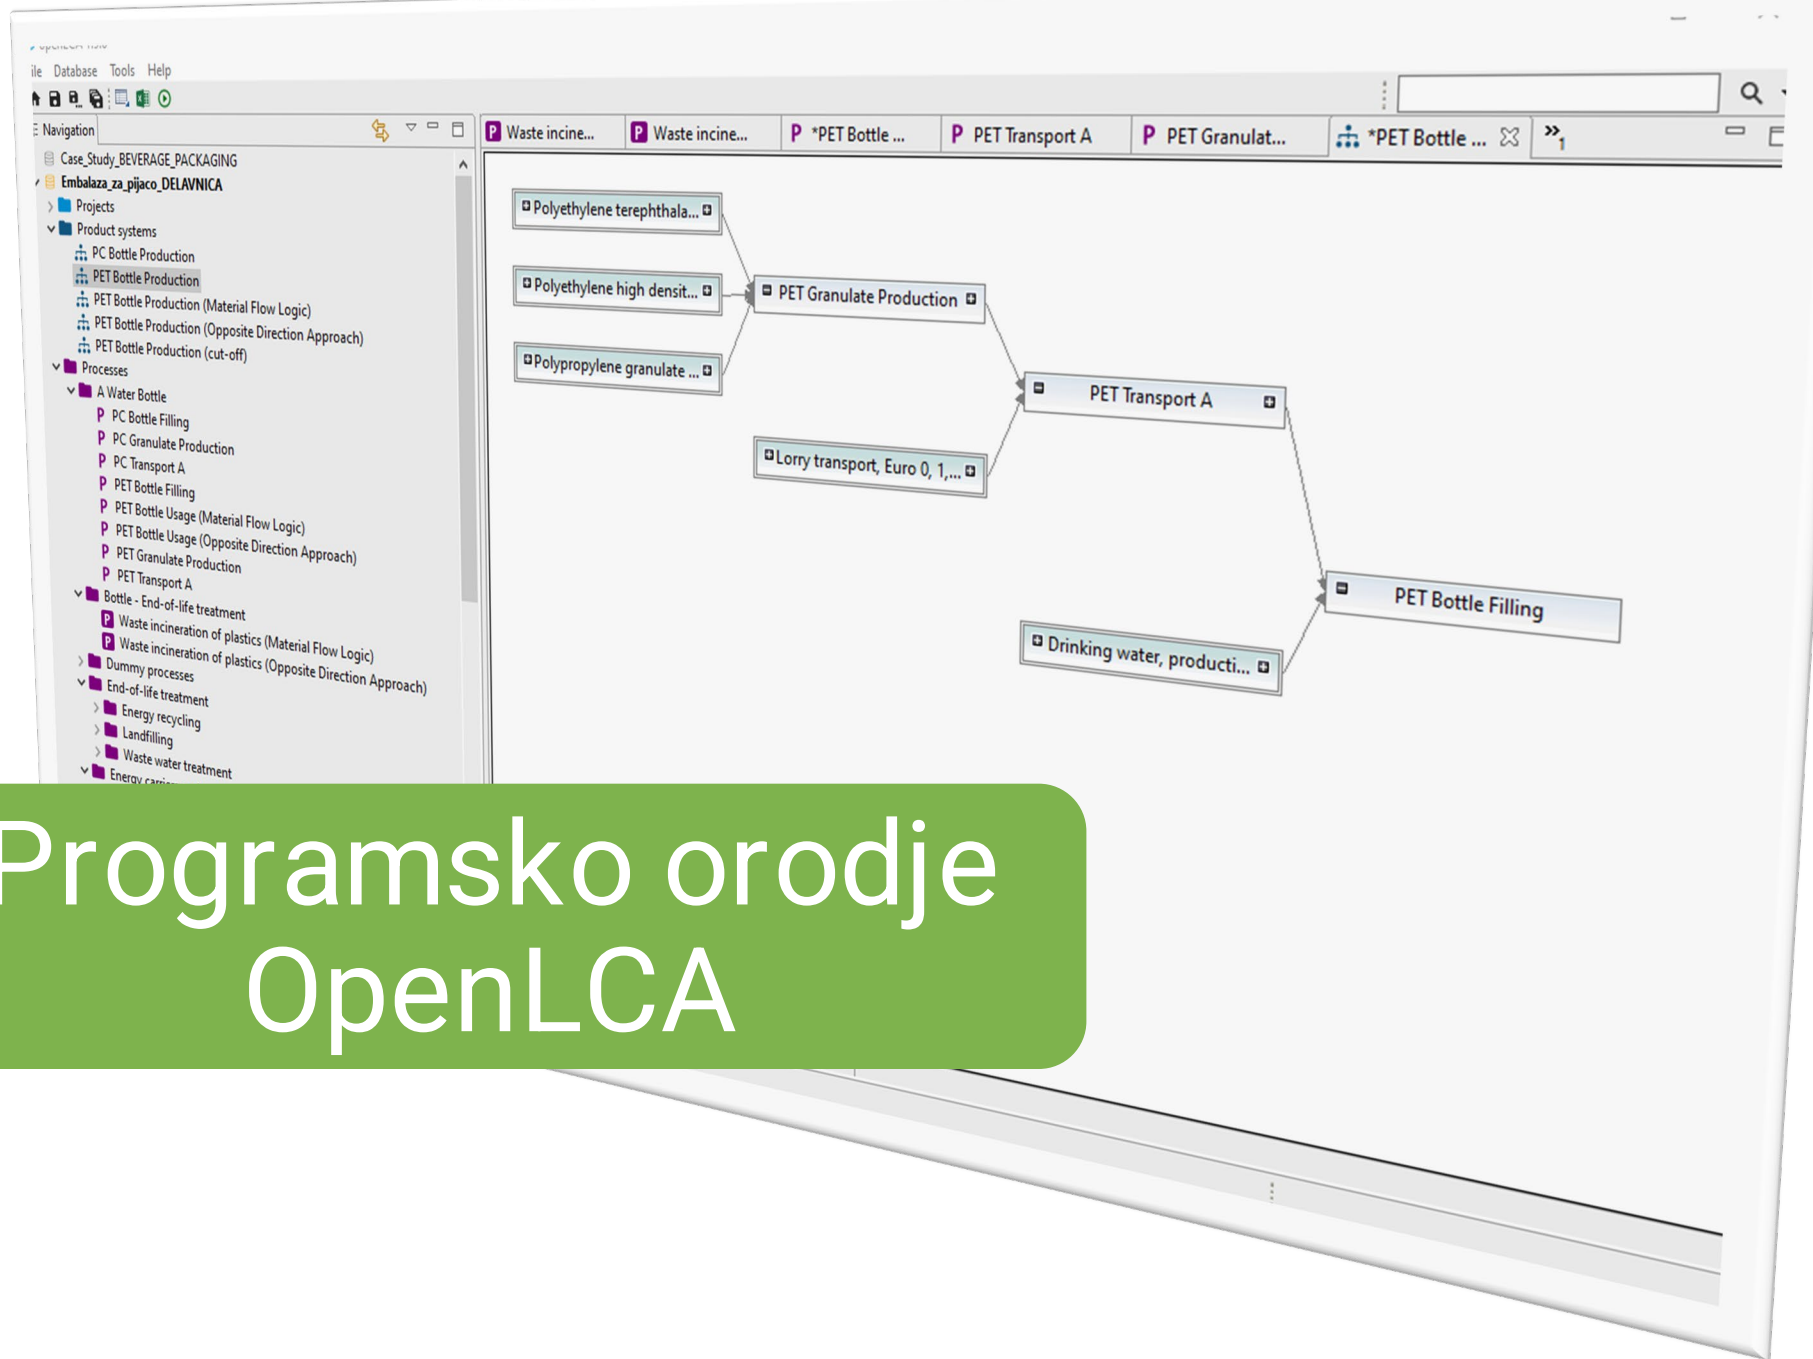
ile Database Tools Help

Navigation

Case_Study_BEVERAGE_PACKAGING
Embalaza_za_pijaco_DELAVNICA
Projects
Product systems
PC Bottle Production
PET Bottle Production
PET Bottle Production (Material Flow Logic)
PET Bottle Production (Opposite Direction Approach)
PET Bottle Production (cut-off)
Processes
A Water Bottle
PC Bottle Filling
PC Granulate Production
PC Transport A
PET Bottle Filling
PET Bottle Usage (Material Flow Logic)
PET Bottle Usage (Opposite Direction Approach)
PET Granulate Production
PET Transport A
Bottle - End-of-life treatment
Waste incineration of plastics (Material Flow Logic)
Waste incineration of plastics (Opposite Direction Approach)
Dummy processes
End-of-life treatment
Energy recycling
Landfilling
Waste water treatment
Energy carri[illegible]

Waste incine... | Waste incine... | *PET Bottle ... | PET Transport A | PET Granulat... | *PET Bottle ... | »1

Polyethylene terephthala...
Polyethylene high densit...
Polypropylene granulate ...
PET Granulate Production
PET Transport A
Lorry transport, Euro 0, 1,...
PET Bottle Filling
Drinking water, producti...

Programsko orodje
OpenLCA